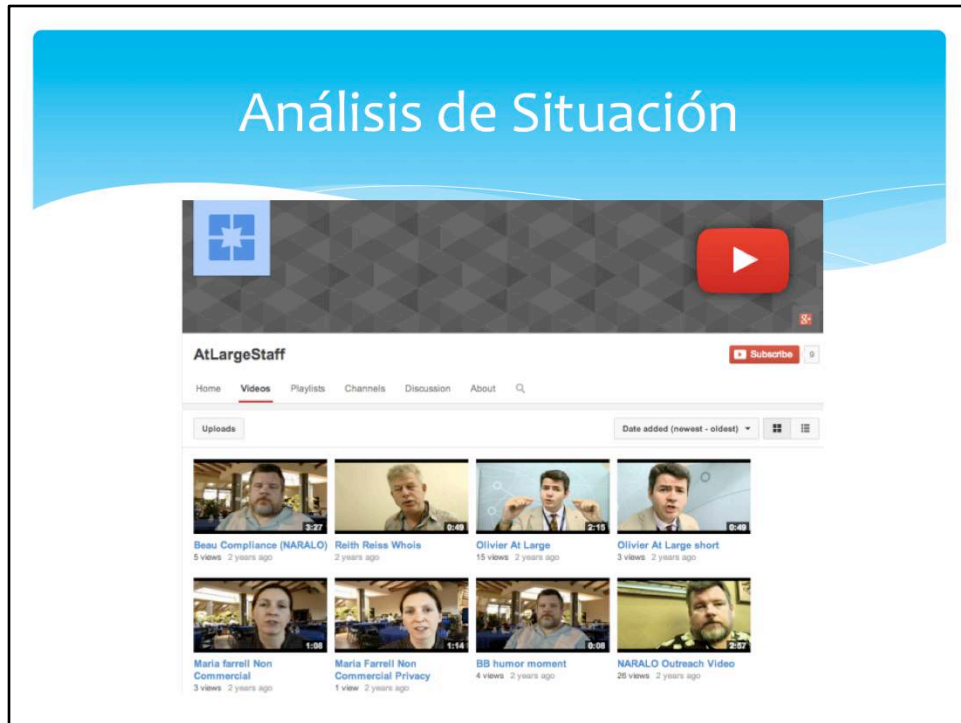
Análisis de Situación

AtLargeStaff

Subscribe 9

Home Videos Playlists Channels Discussion About

Uploads

Date added (newest - oldest)

3:27
Beau Compliance (NARALO)
5 views 2 years ago

0:49
Reith Reiss Whois
2 years ago

2:15
Olivier At Large
15 views 2 years ago

0:49
Olivier At Large short
3 views 2 years ago

1:08
Maria farrell Non Commercial
3 views 2 years ago

1:14
Maria Farrell Non Commercial Privacy
1 view 2 years ago

0:08
BB humor moment
4 views 2 years ago

2:57
NARALO Outreach Video
26 views 2 years ago